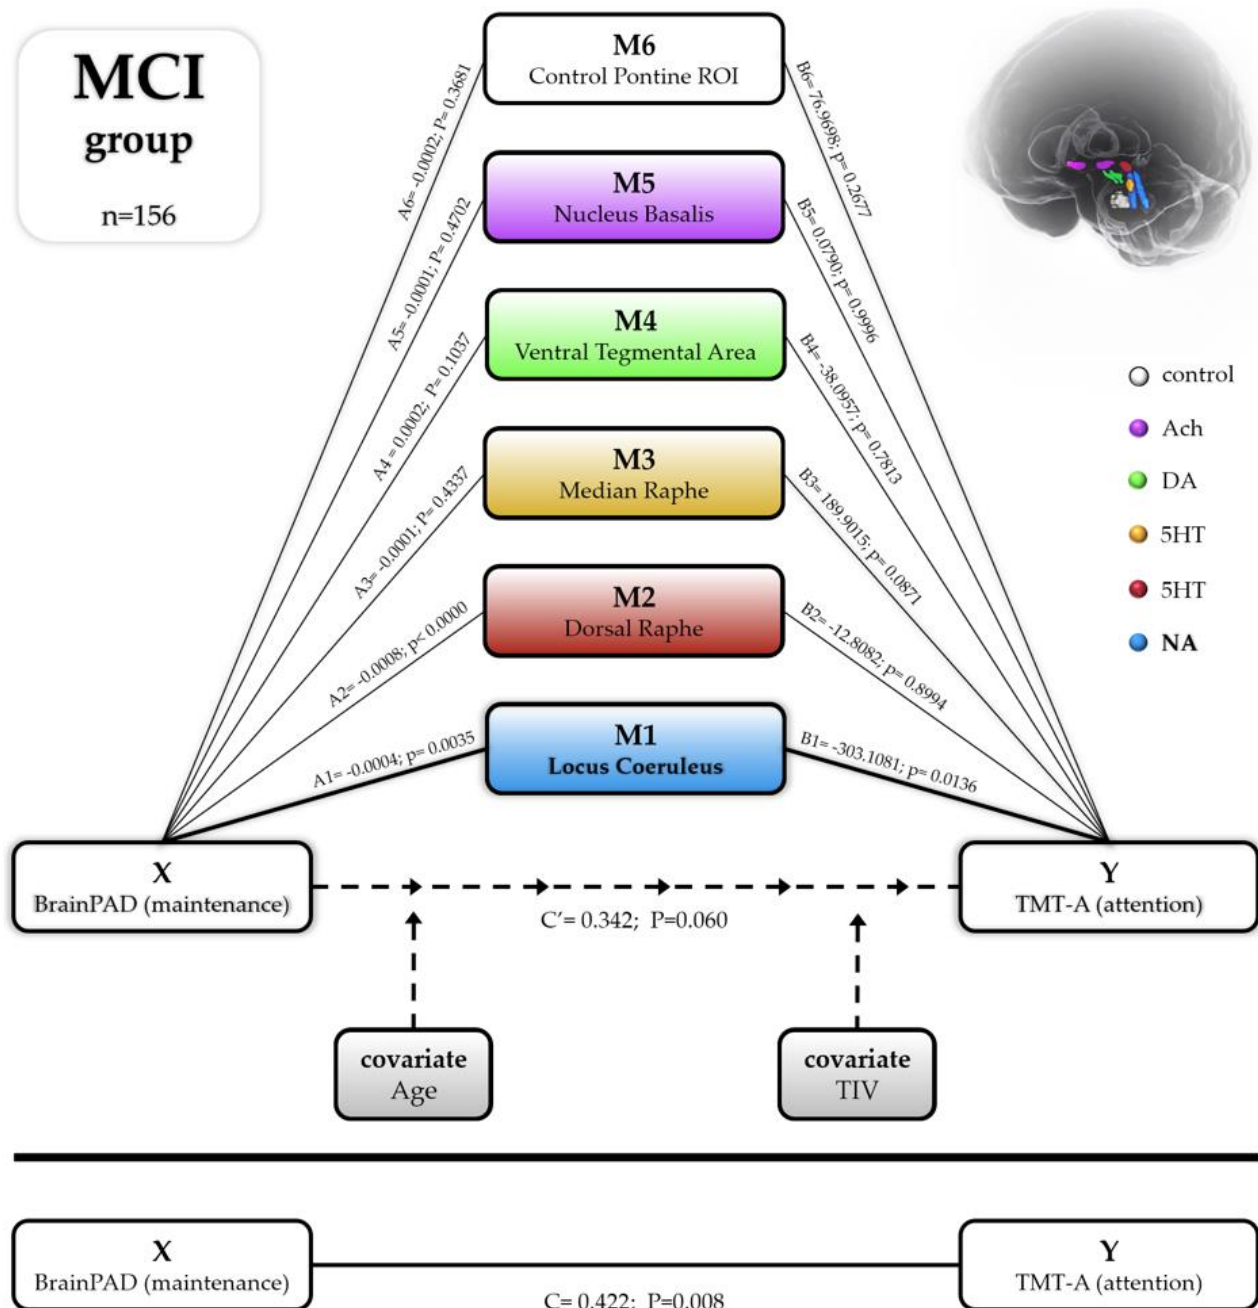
MCI
group
n=156

M6
Control Pontine ROI

M5
Nucleus Basalis

M4
Ventral Tegmental Area

M3
Median Raphe

M2
Dorsal Raphe

M1
Locus Coeruleus

A6= -0.0002; P= 0.3681
A5= -0.0001; P= 0.4702
A4 = 0.0002; P= 0.1037
A3= -0.0001; P= 0.4337
A2= -0.0008; p< 0.0000
A1= -0.0004; p= 0.0035

B6= 76.9698; p= 0.2677
B5= 0.0790; p= 0.9996
B4= -38.0957; p= 0.7813
B3= 189.9015; p= 0.0871
B2= -12.8082; p= 0.8994
B1= -303.1081; p= 0.0136

control
Ach
DA
5HT
5HT
NA

X
BrainPAD (maintenance)

Y
TMT-A (attention)

C′= 0.342; P=0.060

covariate
Age

covariate
TIV

X
BrainPAD (maintenance)

Y
TMT-A (attention)

C= 0.422; P=0.008